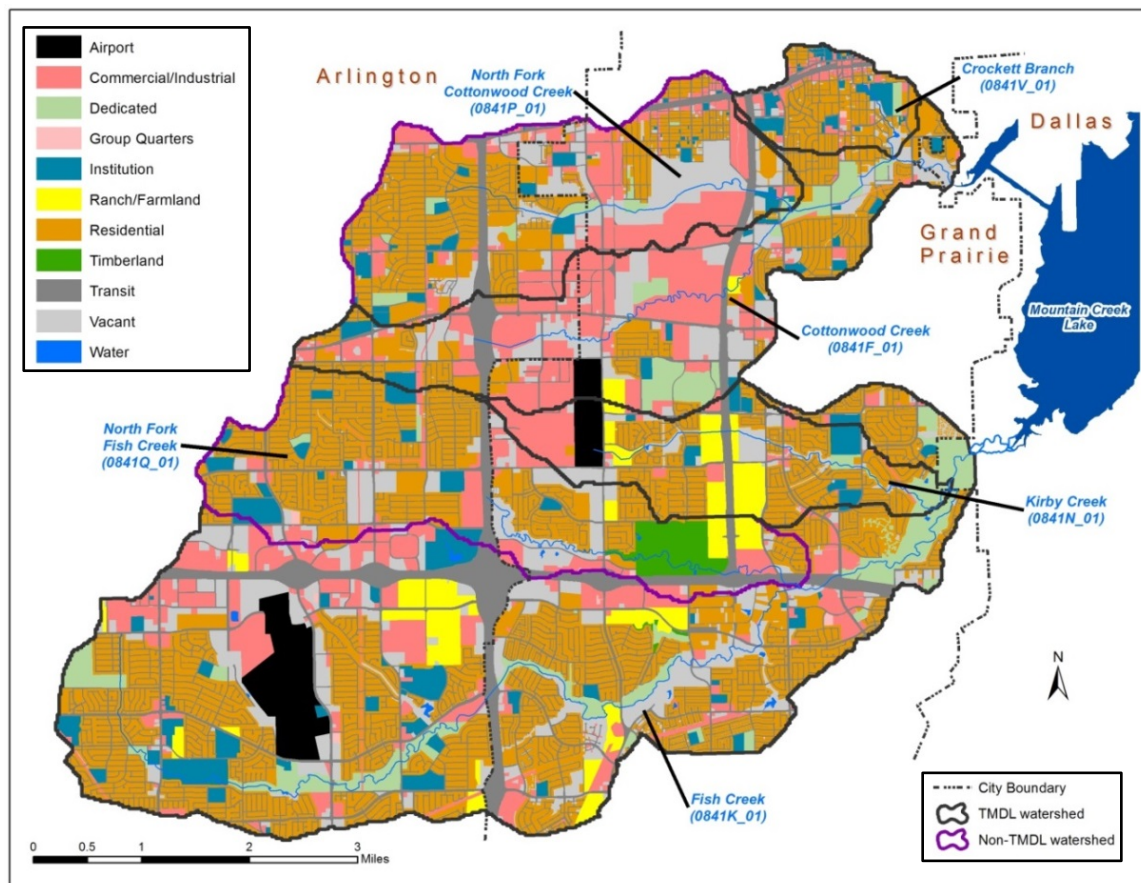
Airport
Commercial/Industrial
Dedicated
Group Quarters
Institution
Ranch/Farmland
Residential
Timberland
Transit
Vacant
Water

Arlington

North Fork Cottonwood Creek (0841P_01)

Crockett Branch (0841V_01)

Dallas

Grand Prairie

Mountain Creek Lake

Cottonwood Creek (0841F_01)

North Fork Fish Creek (0841Q_01)

Kirby Creek (0841N_01)

Fish Creek (0841K_01)

N

City Boundary
TMDL watershed
Non-TMDL watershed

0 0.5 1 2 3 Miles